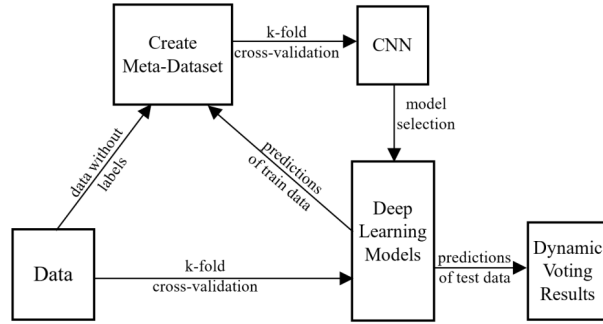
Create Meta-Dataset

k-fold cross-validation

CNN

model selection

data without labels

predictions of train data

Deep Learning Models

Data

k-fold cross-validation

predictions of test data

Dynamic Voting Results